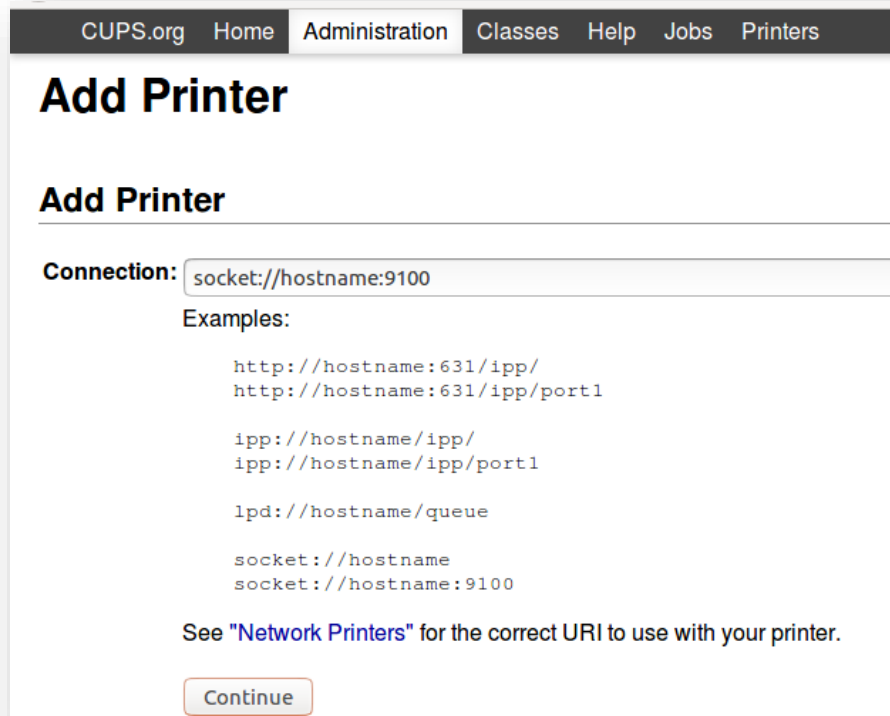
CUPS.org Home Administration Classes Help Jobs Printers

Add Printer

Add Printer

Connection: socket://hostname:9100

Examples:

http://hostname:631/ipp/
http://hostname:631/ipp/port1

ipp://hostname/ipp/
ipp://hostname/ipp/port1

lpd://hostname/queue

socket://hostname
socket://hostname:9100

See "Network Printers" for the correct URI to use with your printer.

Continue